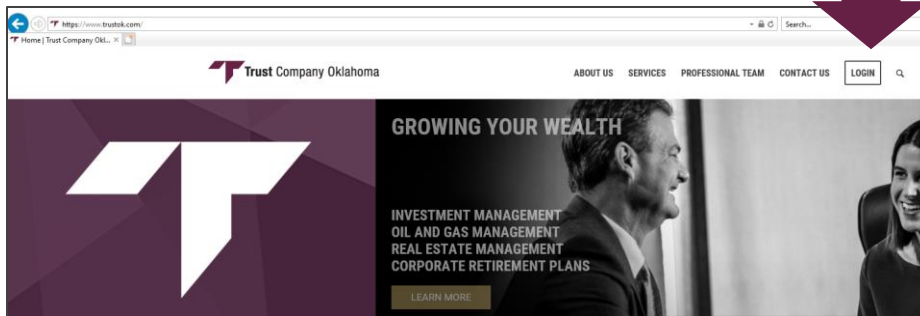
https://www.trustok.com/

Search...

Home | Trust Company Okl... ×

Trust Company Oklahoma

ABOUT US SERVICES PROFESSIONAL TEAM CONTACT US LOGIN

GROWING YOUR WEALTH

INVESTMENT MANAGEMENT
OIL AND GAS MANAGEMENT
REAL ESTATE MANAGEMENT
CORPORATE RETIREMENT PLANS

LEARN MORE